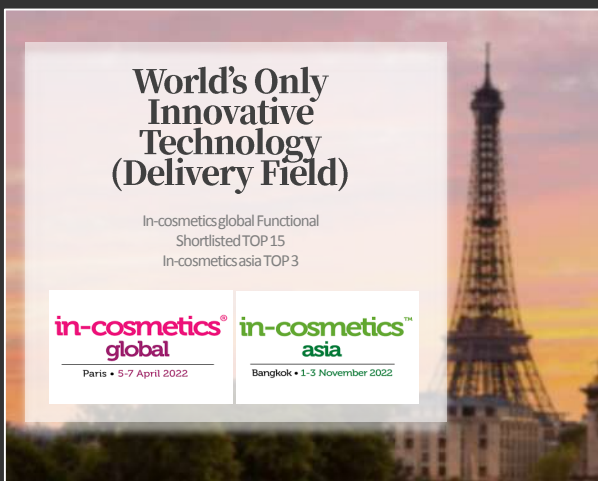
World's Only Innovative Technology (Delivery Field)

In-cosmetics global Functional
Shortlisted TOP 15
In-cosmetics asia TOP 3

in-cosmetics® global
Paris • 5-7 April 2022

in-cosmetics™ asia
Bangkok • 1-3 November 2022